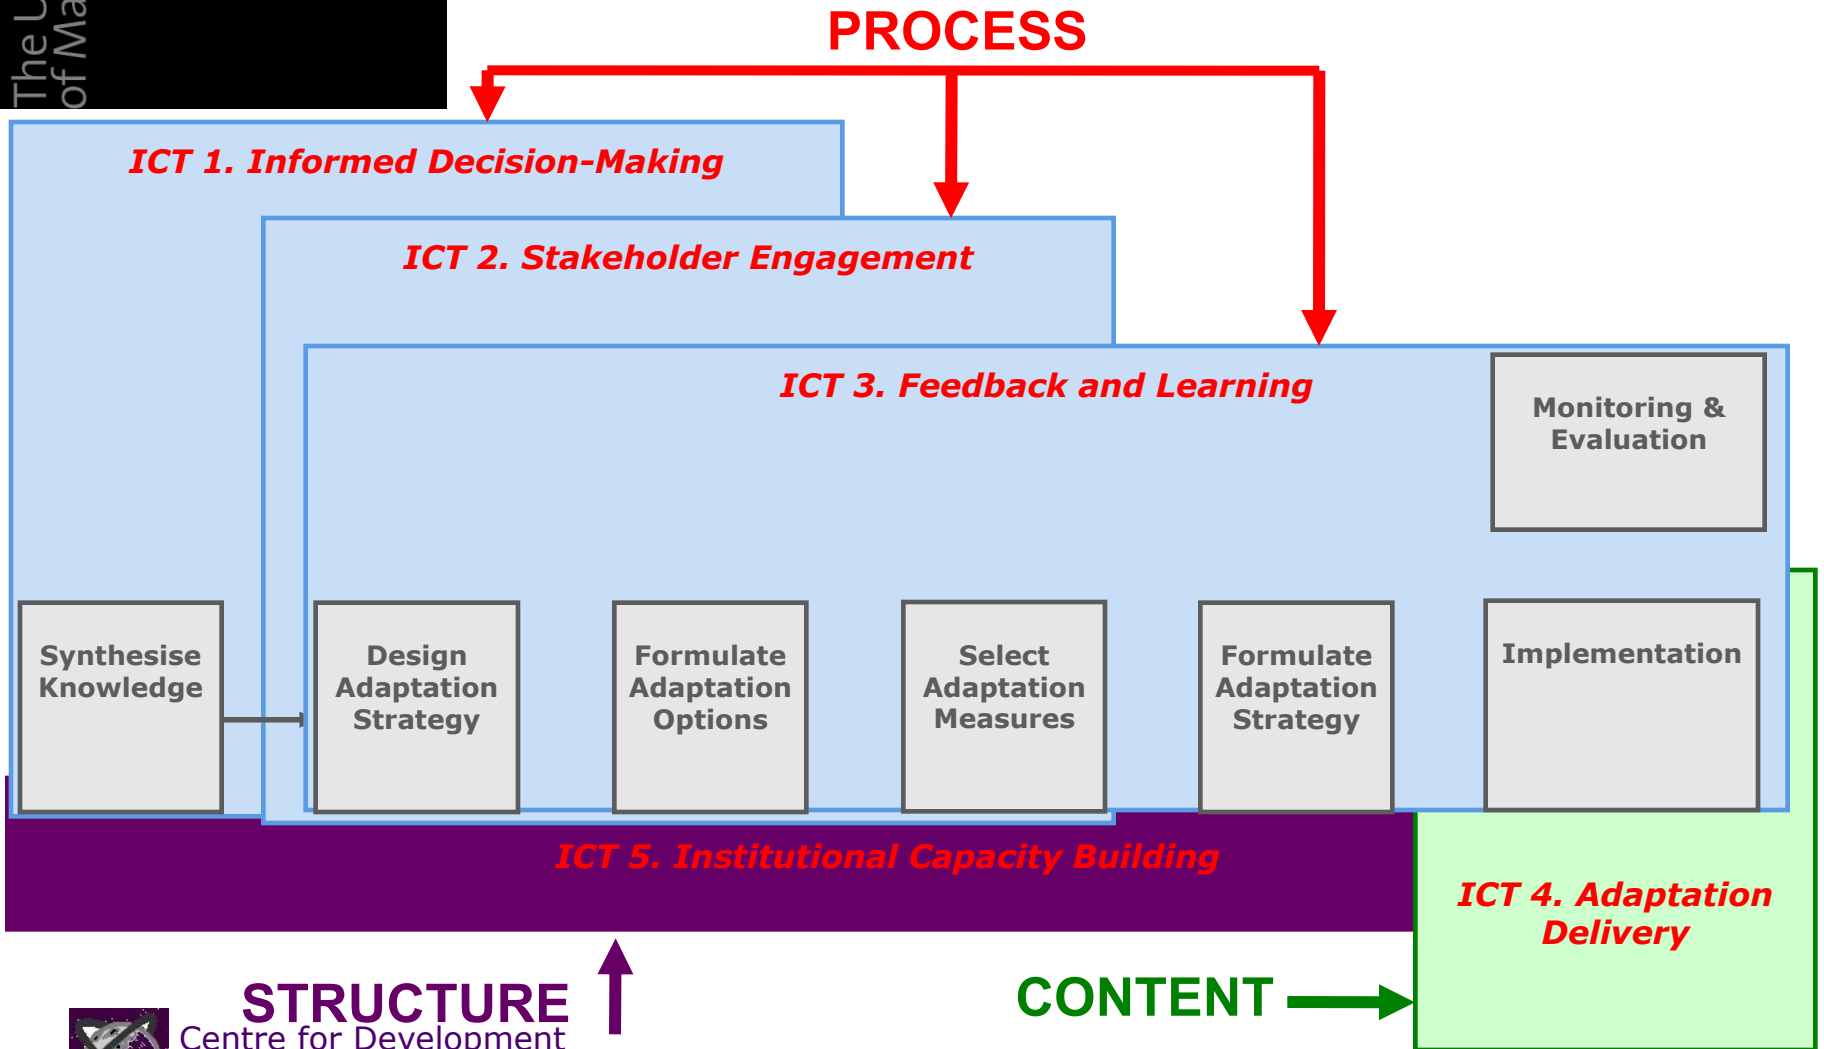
The U
of Ma

PROCESS

ICT 1. Informed Decision-Making

ICT 2. Stakeholder Engagement

ICT 3. Feedback and Learning

Monitoring & Evaluation

Synthesise Knowledge

Design Adaptation Strategy

Formulate Adaptation Options

Select Adaptation Measures

Formulate Adaptation Strategy

Implementation

ICT 5. Institutional Capacity Building

ICT 4. Adaptation Delivery

STRUCTURE

CONTENT

Centre for Development